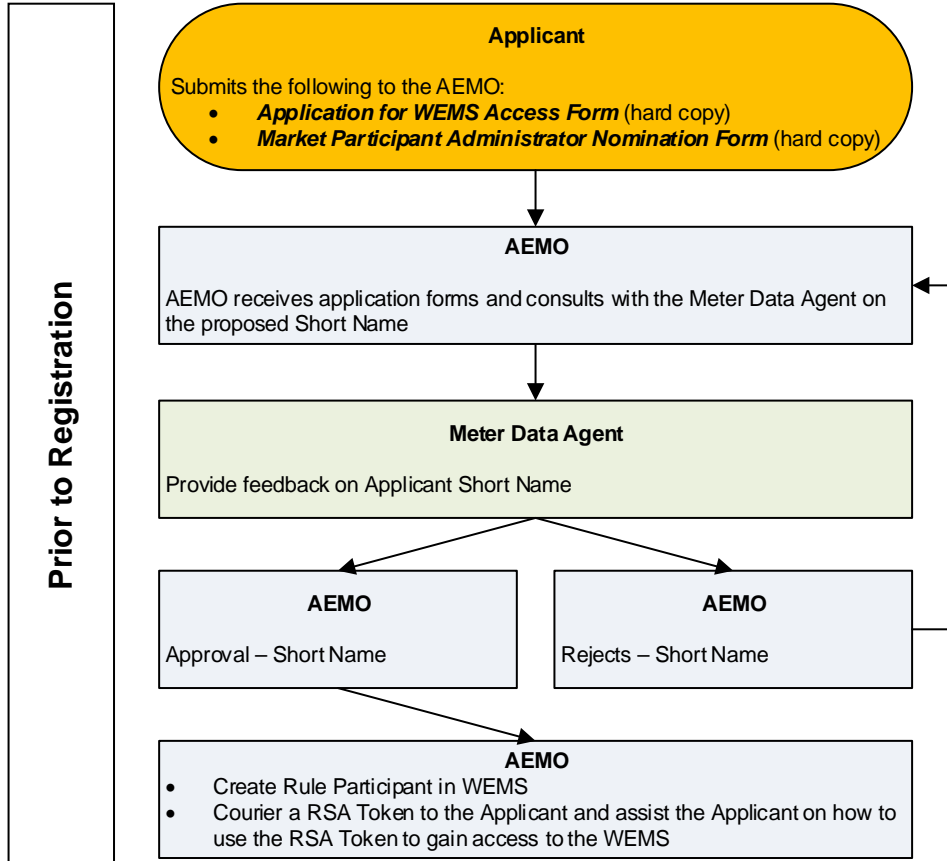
Prior to Registration

**Applicant**

Submits the following to the AEMO:
- ***Application for WEMS Access Form*** (hard copy)
- ***Market Participant Administrator Nomination Form*** (hard copy)

**AEMO**

AEMO receives application forms and consults with the Meter Data Agent on the proposed Short Name

**Meter Data Agent**

Provide feedback on Applicant Short Name

**AEMO**

Approval – Short Name

**AEMO**

Rejects – Short Name

**AEMO**
- Create Rule Participant in WEMS
- Courier a RSA Token to the Applicant and assist the Applicant on how to use the RSA Token to gain access to the WEMS